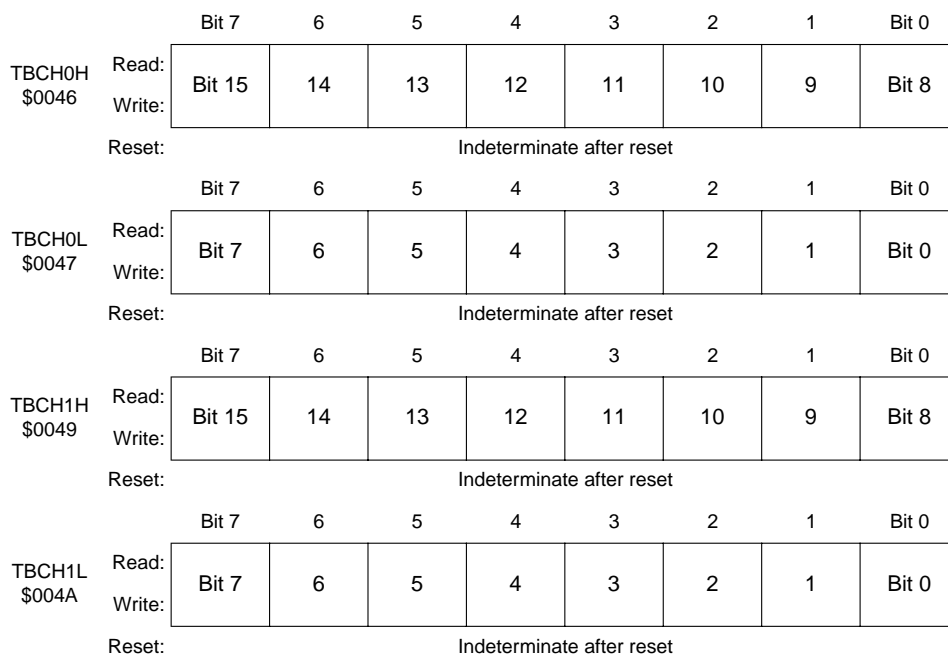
| | | Bit 7 | 6 | 5 | 4 | 3 | 2 | 1 | Bit 0 |
|---|---|---|---|---|---|---|---|---|---|
| TBCH0H $0046 | Read: Write: | Bit 15 | 14 | 13 | 12 | 11 | 10 | 9 | Bit 8 |
| | Reset: | Indeterminate after reset | | | | | | | |

| | | Bit 7 | 6 | 5 | 4 | 3 | 2 | 1 | Bit 0 |
|---|---|---|---|---|---|---|---|---|---|
| TBCH0L $0047 | Read: Write: | Bit 7 | 6 | 5 | 4 | 3 | 2 | 1 | Bit 0 |
| | Reset: | Indeterminate after reset | | | | | | | |

| | | Bit 7 | 6 | 5 | 4 | 3 | 2 | 1 | Bit 0 |
|---|---|---|---|---|---|---|---|---|---|
| TBCH1H $0049 | Read: Write: | Bit 15 | 14 | 13 | 12 | 11 | 10 | 9 | Bit 8 |
| | Reset: | Indeterminate after reset | | | | | | | |

| | | Bit 7 | 6 | 5 | 4 | 3 | 2 | 1 | Bit 0 |
|---|---|---|---|---|---|---|---|---|---|
| TBCH1L $004A | Read: Write: | Bit 7 | 6 | 5 | 4 | 3 | 2 | 1 | Bit 0 |
| | Reset: | Indeterminate after reset | | | | | | | |